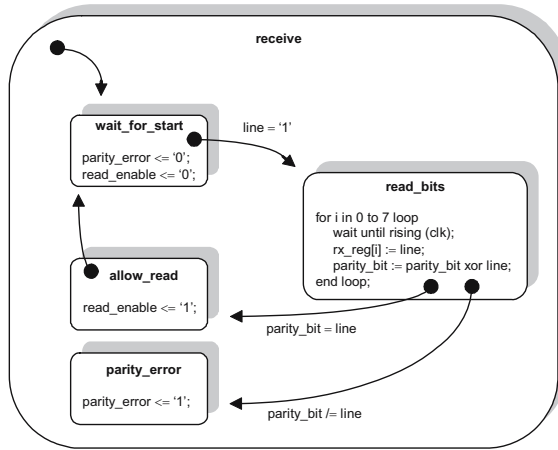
receive

wait_for_start

parity_error <= '0';
read_enable <= '0';

line = '1'

read_bits

for i in 0 to 7 loop
wait until rising (clk);
rx_reg[i] := line;
parity_bit := parity_bit xor line;
end loop;

allow_read

read_enable <= '1';

parity_bit = line

parity_error

parity_error <= '1';

parity_bit /= line